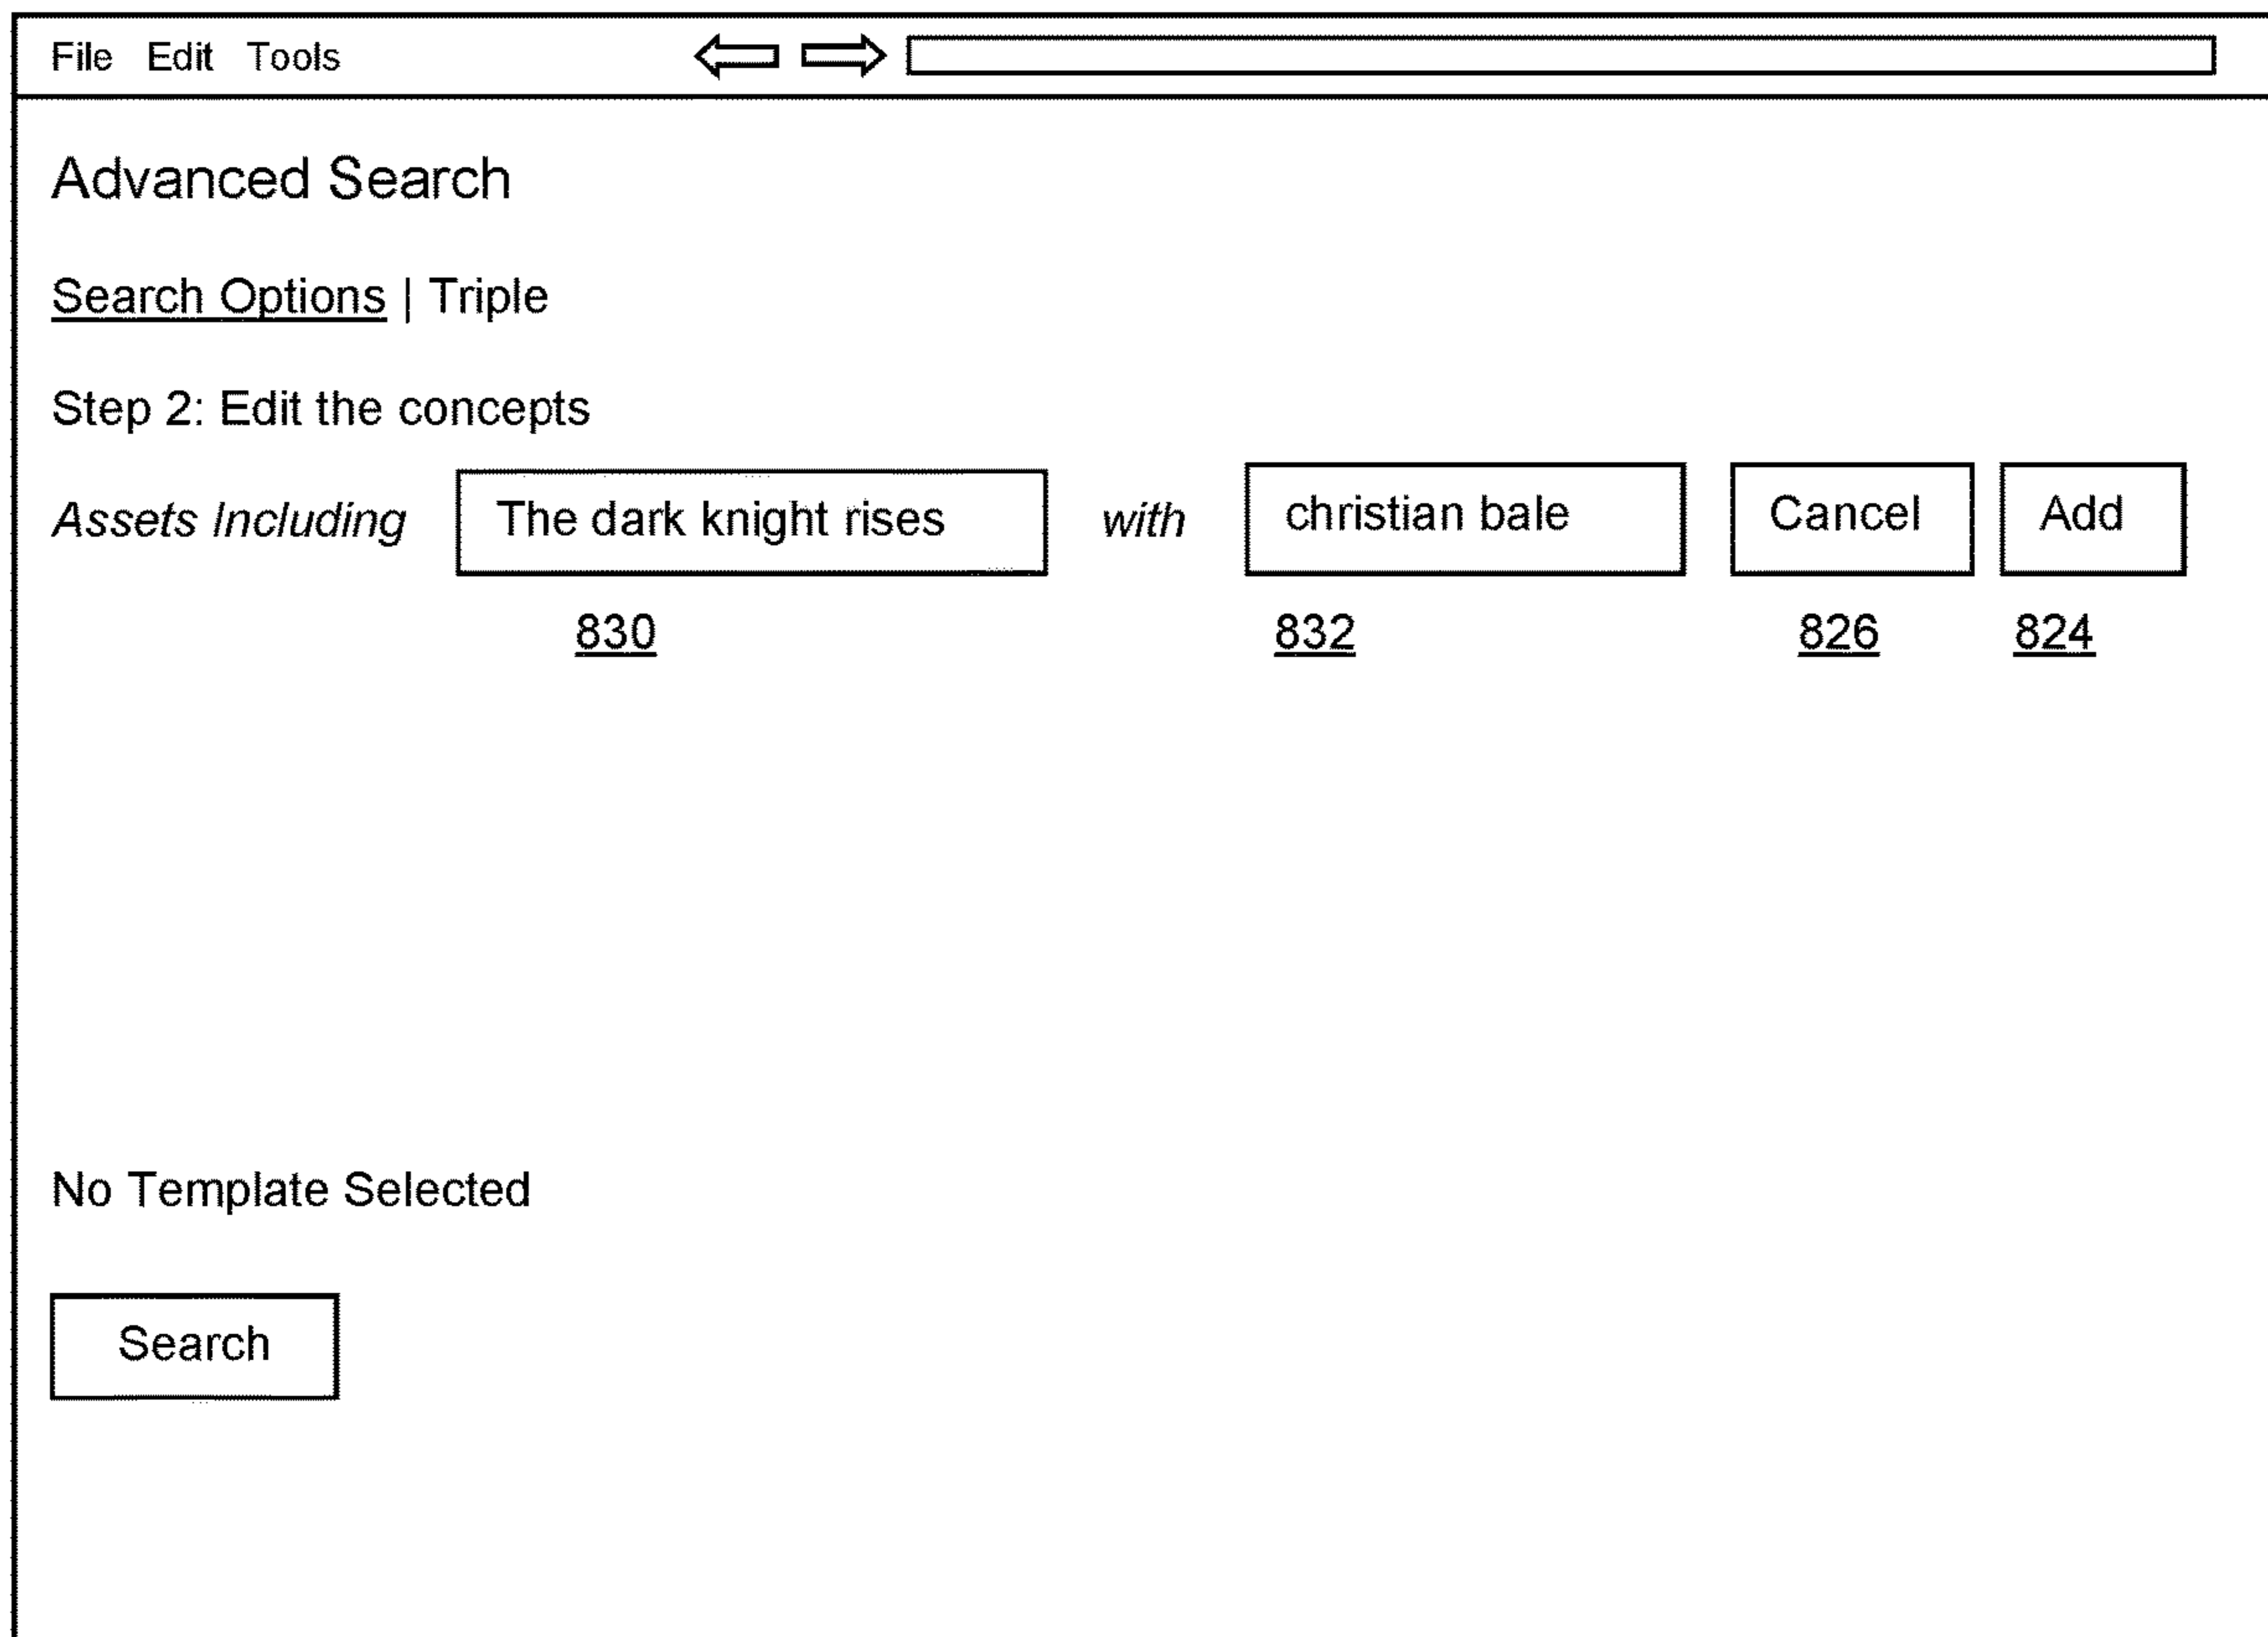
File Edit Tools

Advanced Search

Search Options | Triple

Step 2: Edit the concepts

Assets Including The dark knight rises with christian bale Cancel Add

830 832 826 824

No Template Selected

Search